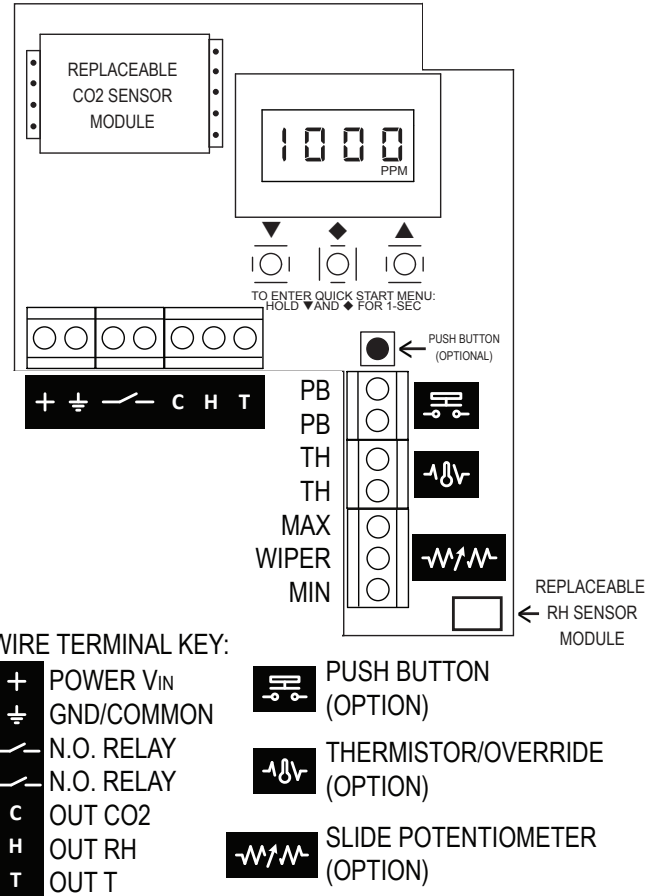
REPLACEABLE CO2 SENSOR MODULE

1000
PPM

▼ ◆ ▲

TO ENTER QUICK START MENU: HOLD ▼AND ◆ FOR 1-SEC

PUSH BUTTON (OPTIONAL)

+ ⏚ C H T

PB
PB
TH
TH
MAX
WIPER
MIN

REPLACEABLE RH SENSOR MODULE

WIRE TERMINAL KEY:
+ POWER $V_{IN}$
⏚ GND/COMMON
N.O. RELAY
N.O. RELAY
C OUT CO2
H OUT RH
T OUT T

PUSH BUTTON (OPTION)
THERMISTOR/OVERRIDE (OPTION)
SLIDE POTENTIOMETER (OPTION)